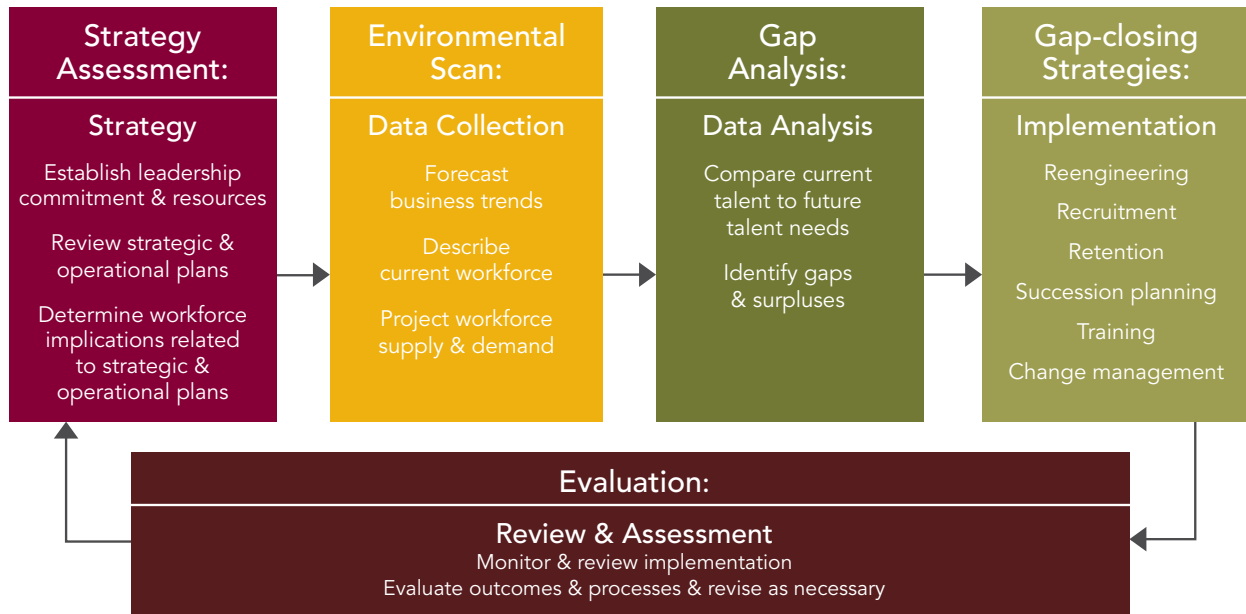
Strategy Assessment:

Strategy

Establish leadership commitment & resources

Review strategic & operational plans

Determine workforce implications related to strategic & operational plans

Environmental Scan:

Data Collection

Forecast business trends

Describe current workforce

Project workforce supply & demand

Gap Analysis:

Data Analysis

Compare current talent to future talent needs

Identify gaps & surpluses

Gap-closing Strategies:

Implementation

Reengineering

Recruitment

Retention

Succession planning

Training

Change management

Evaluation:

Review & Assessment

Monitor & review implementation

Evaluate outcomes & processes & revise as necessary